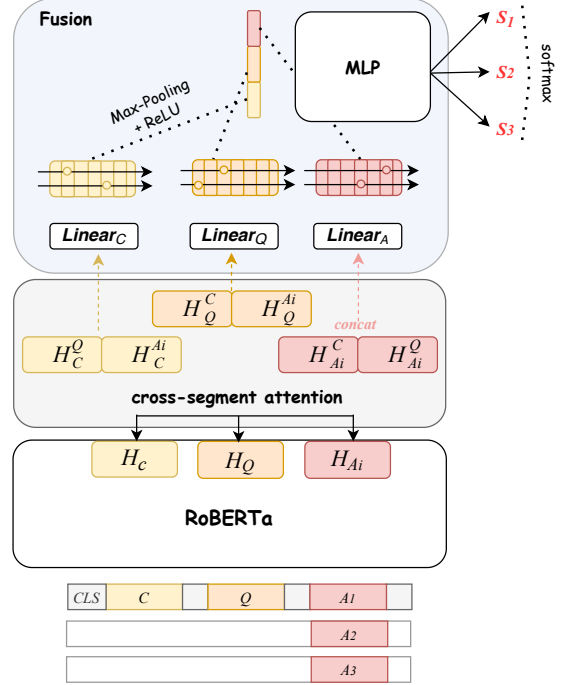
Fusion

MLP

$S_1$
$S_2$
$S_3$

softmax

Max-Pooling + ReLU

$Linear_C$
$Linear_Q$
$Linear_A$

$H_Q^C$ $H_Q^{Ai}$

$H_C^Q$ $H_C^{Ai}$

concat

$H_{Ai}^C$ $H_{Ai}^Q$

cross-segment attention

$H_c$ $H_Q$ $H_{Ai}$

RoBERTa

CLS | C | | Q | | A1 |

A2

A3